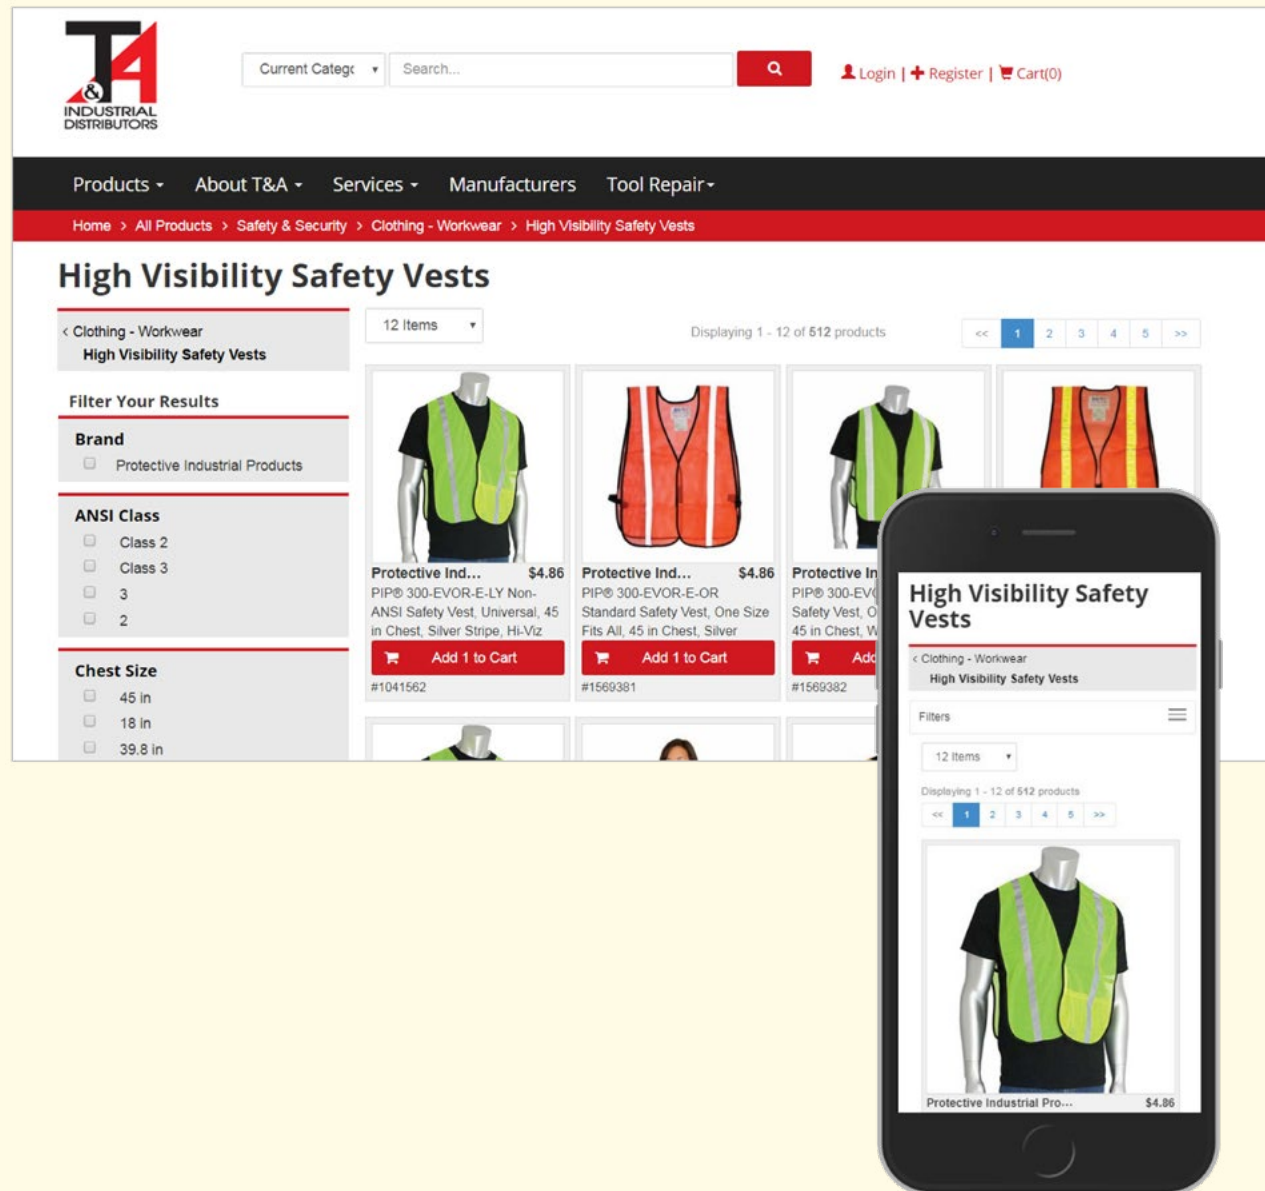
T&A INDUSTRIAL DISTRIBUTORS

Current Categc ▾ Search...

Login | Register | Cart(0)

Products ▾ About T&A ▾ Services ▾ Manufacturers Tool Repair ▾

Home > All Products > Safety & Security > Clothing - Workwear > High Visibility Safety Vests

High Visibility Safety Vests

‹ Clothing - Workwear
High Visibility Safety Vests

Filter Your Results

Brand
Protective Industrial Products

ANSI Class
Class 2
Class 3
3
2

Chest Size
45 in
18 in
39.8 in

12 Items ▾

Displaying 1 - 12 of 512 products

<< 1 2 3 4 5 >>

Protective Ind... $4.86
PIP® 300-EVOR-E-LY Non-ANSI Safety Vest, Universal, 45 in Chest, Silver Stripe, Hi-Viz
Add 1 to Cart
#1041562

Protective Ind... $4.86
PIP® 300-EVOR-E-OR Standard Safety Vest, One Size Fits All, 45 in Chest, Silver
Add 1 to Cart
#1569381

Protective In
PIP® 300-EV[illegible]
Safety Vest, O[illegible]
45 in Chest, W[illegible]
Add
#1569382

High Visibility Safety Vests

‹ Clothing - Workwear
High Visibility Safety Vests

Filters

12 Items ▾

Displaying 1 - 12 of 512 products

<< 1 2 3 4 5 >>

Protective Industrial Pro... $4.86